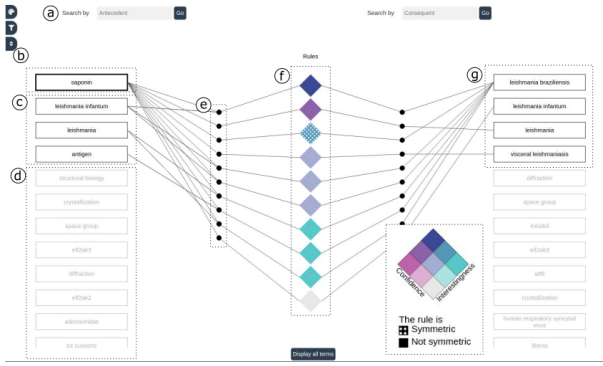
a Search by Antecedent Go

Search by Consequent Go

b

Rules

c

d

e

f

g

saponin
leishmania infantum
leishmania
antigen

structural biology
crystallization
space group
eif2ak3
diffraction
eif2ak2
adenosine
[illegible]

leishmania braziliensis
leishmania infantum
leishmania
visceral leishmaniasis

diffraction
space group
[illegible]
eif2ak3
atf6
crystallization
human respiratory syncytial virus
filaria

Confidence
Interestingness

The rule is
Symmetric
Not symmetric

Display all terms